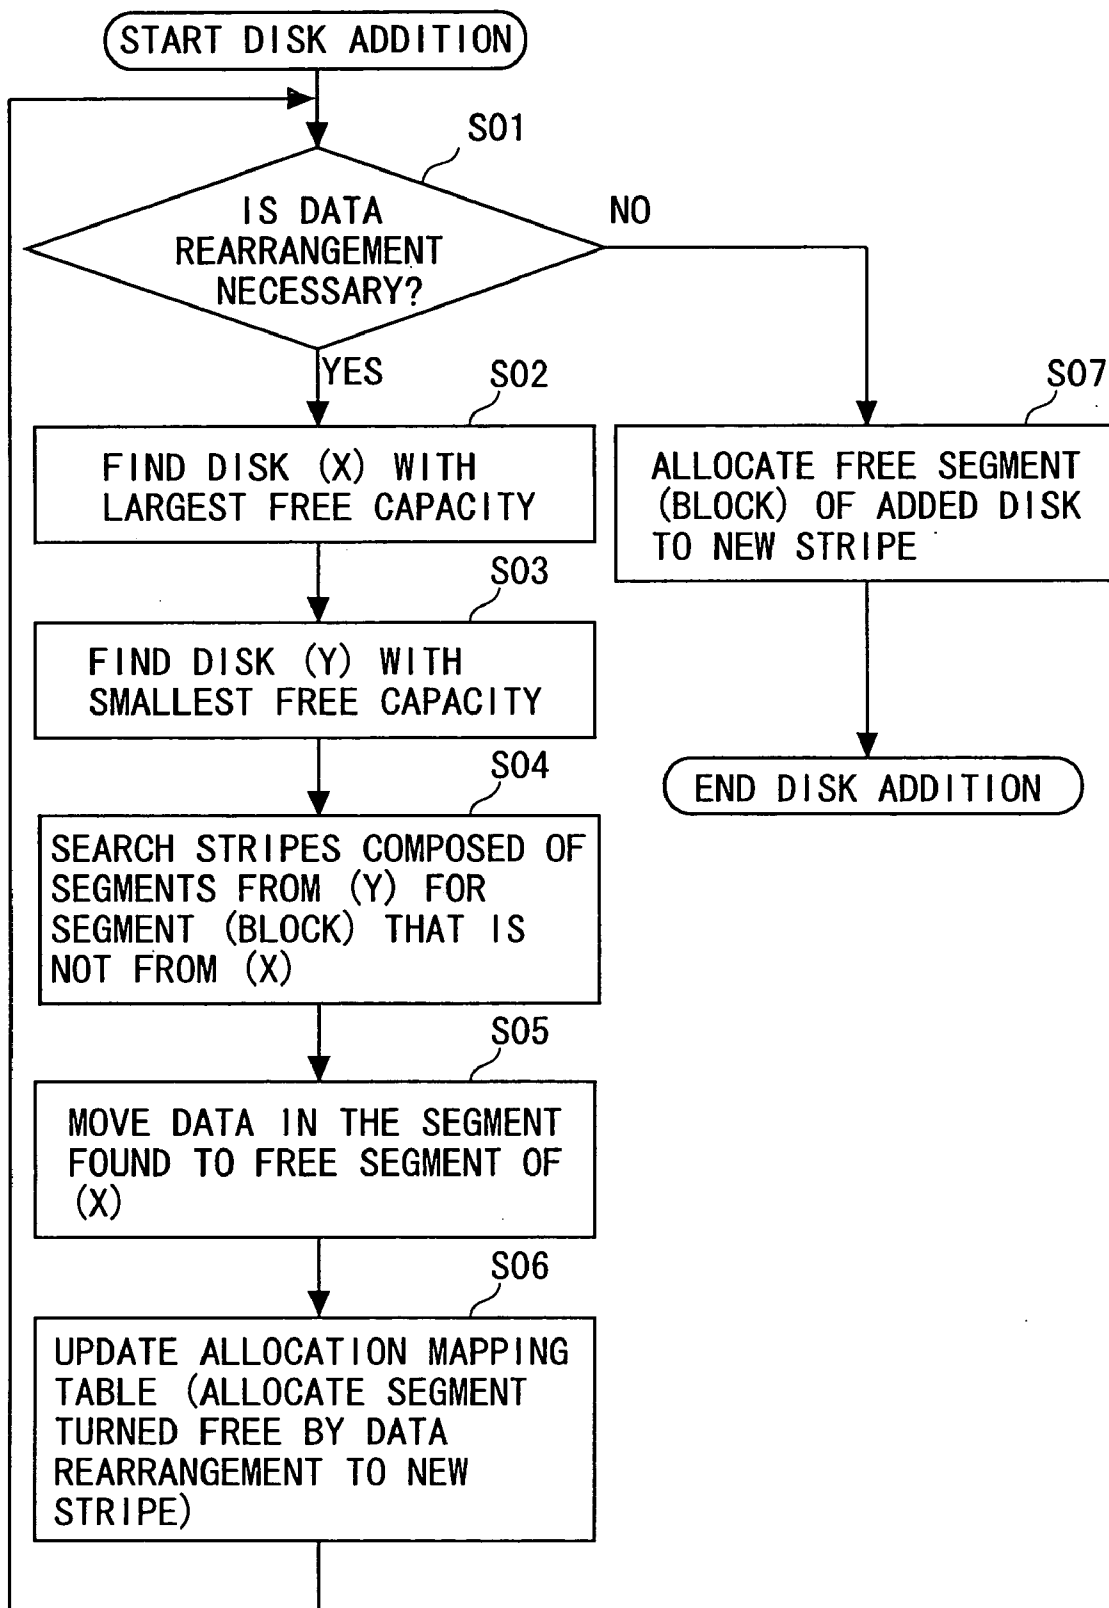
START DISK ADDITION

S01

IS DATA REARRANGEMENT NECESSARY?

NO

YES

S02

FIND DISK (X) WITH LARGEST FREE CAPACITY

S03

FIND DISK (Y) WITH SMALLEST FREE CAPACITY

S04

SEARCH STRIPES COMPOSED OF SEGMENTS FROM (Y) FOR SEGMENT (BLOCK) THAT IS NOT FROM (X)

S05

MOVE DATA IN THE SEGMENT FOUND TO FREE SEGMENT OF (X)

S06

UPDATE ALLOCATION MAPPING TABLE (ALLOCATE SEGMENT TURNED FREE BY DATA REARRANGEMENT TO NEW STRIPE)

S07

ALLOCATE FREE SEGMENT (BLOCK) OF ADDED DISK TO NEW STRIPE

END DISK ADDITION